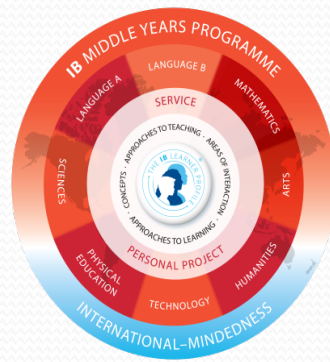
IB MIDDLE YEARS PROGRAMME

LANGUAGE B
MATHEMATICS
ARTS
HUMANITIES
TECHNOLOGY
PHYSICAL EDUCATION
SCIENCES
LANGUAGE A

SERVICE
PERSONAL PROJECT

APPROACHES TO TEACHING · AREAS OF INTERACTION · APPROACHES TO LEARNING · CONCEPTS ·

THE IB LEARNER PROFILE

INTERNATIONAL–MINDEDNESS